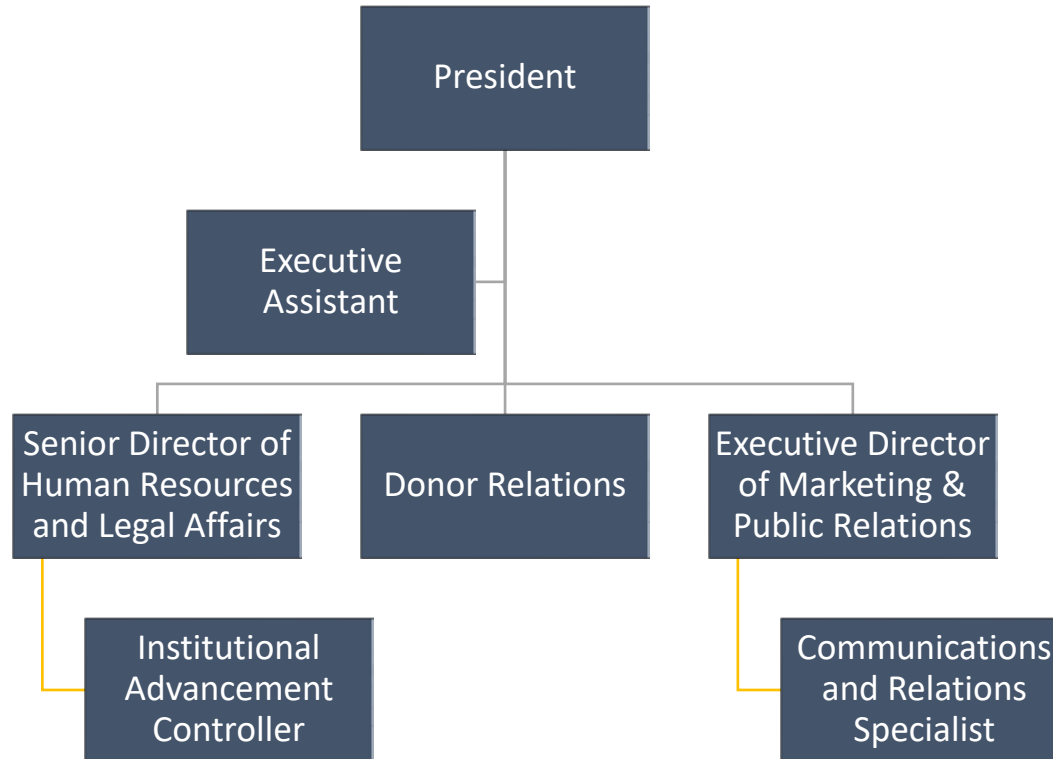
President

Executive Assistant

Senior Director of Human Resources and Legal Affairs

Donor Relations

Executive Director of Marketing & Public Relations

Institutional Advancement Controller

Communications and Relations Specialist